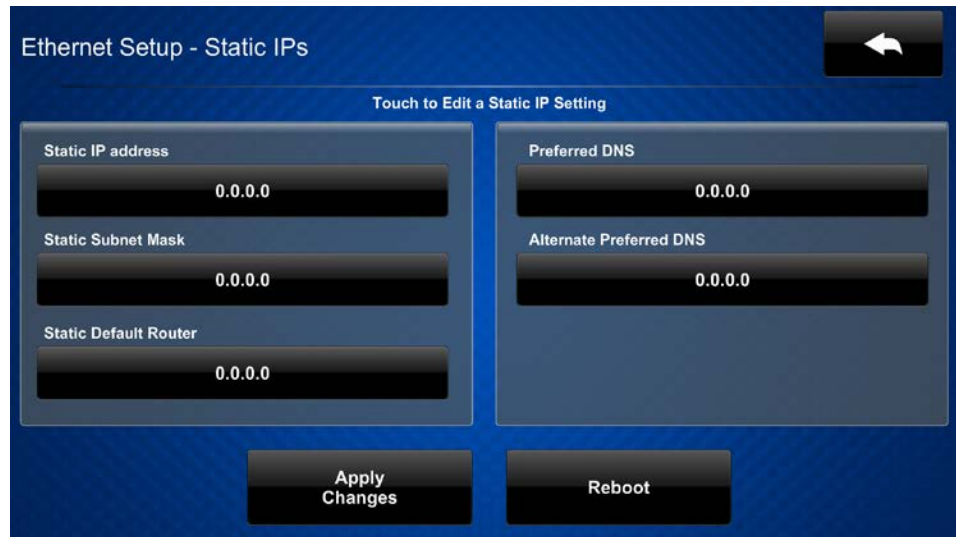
Ethernet Setup - Static IPs

Touch to Edit a Static IP Setting

Static IP address

0.0.0.0

Static Subnet Mask

0.0.0.0

Static Default Router

0.0.0.0

Preferred DNS

0.0.0.0

Alternate Preferred DNS

0.0.0.0

Apply Changes

Reboot